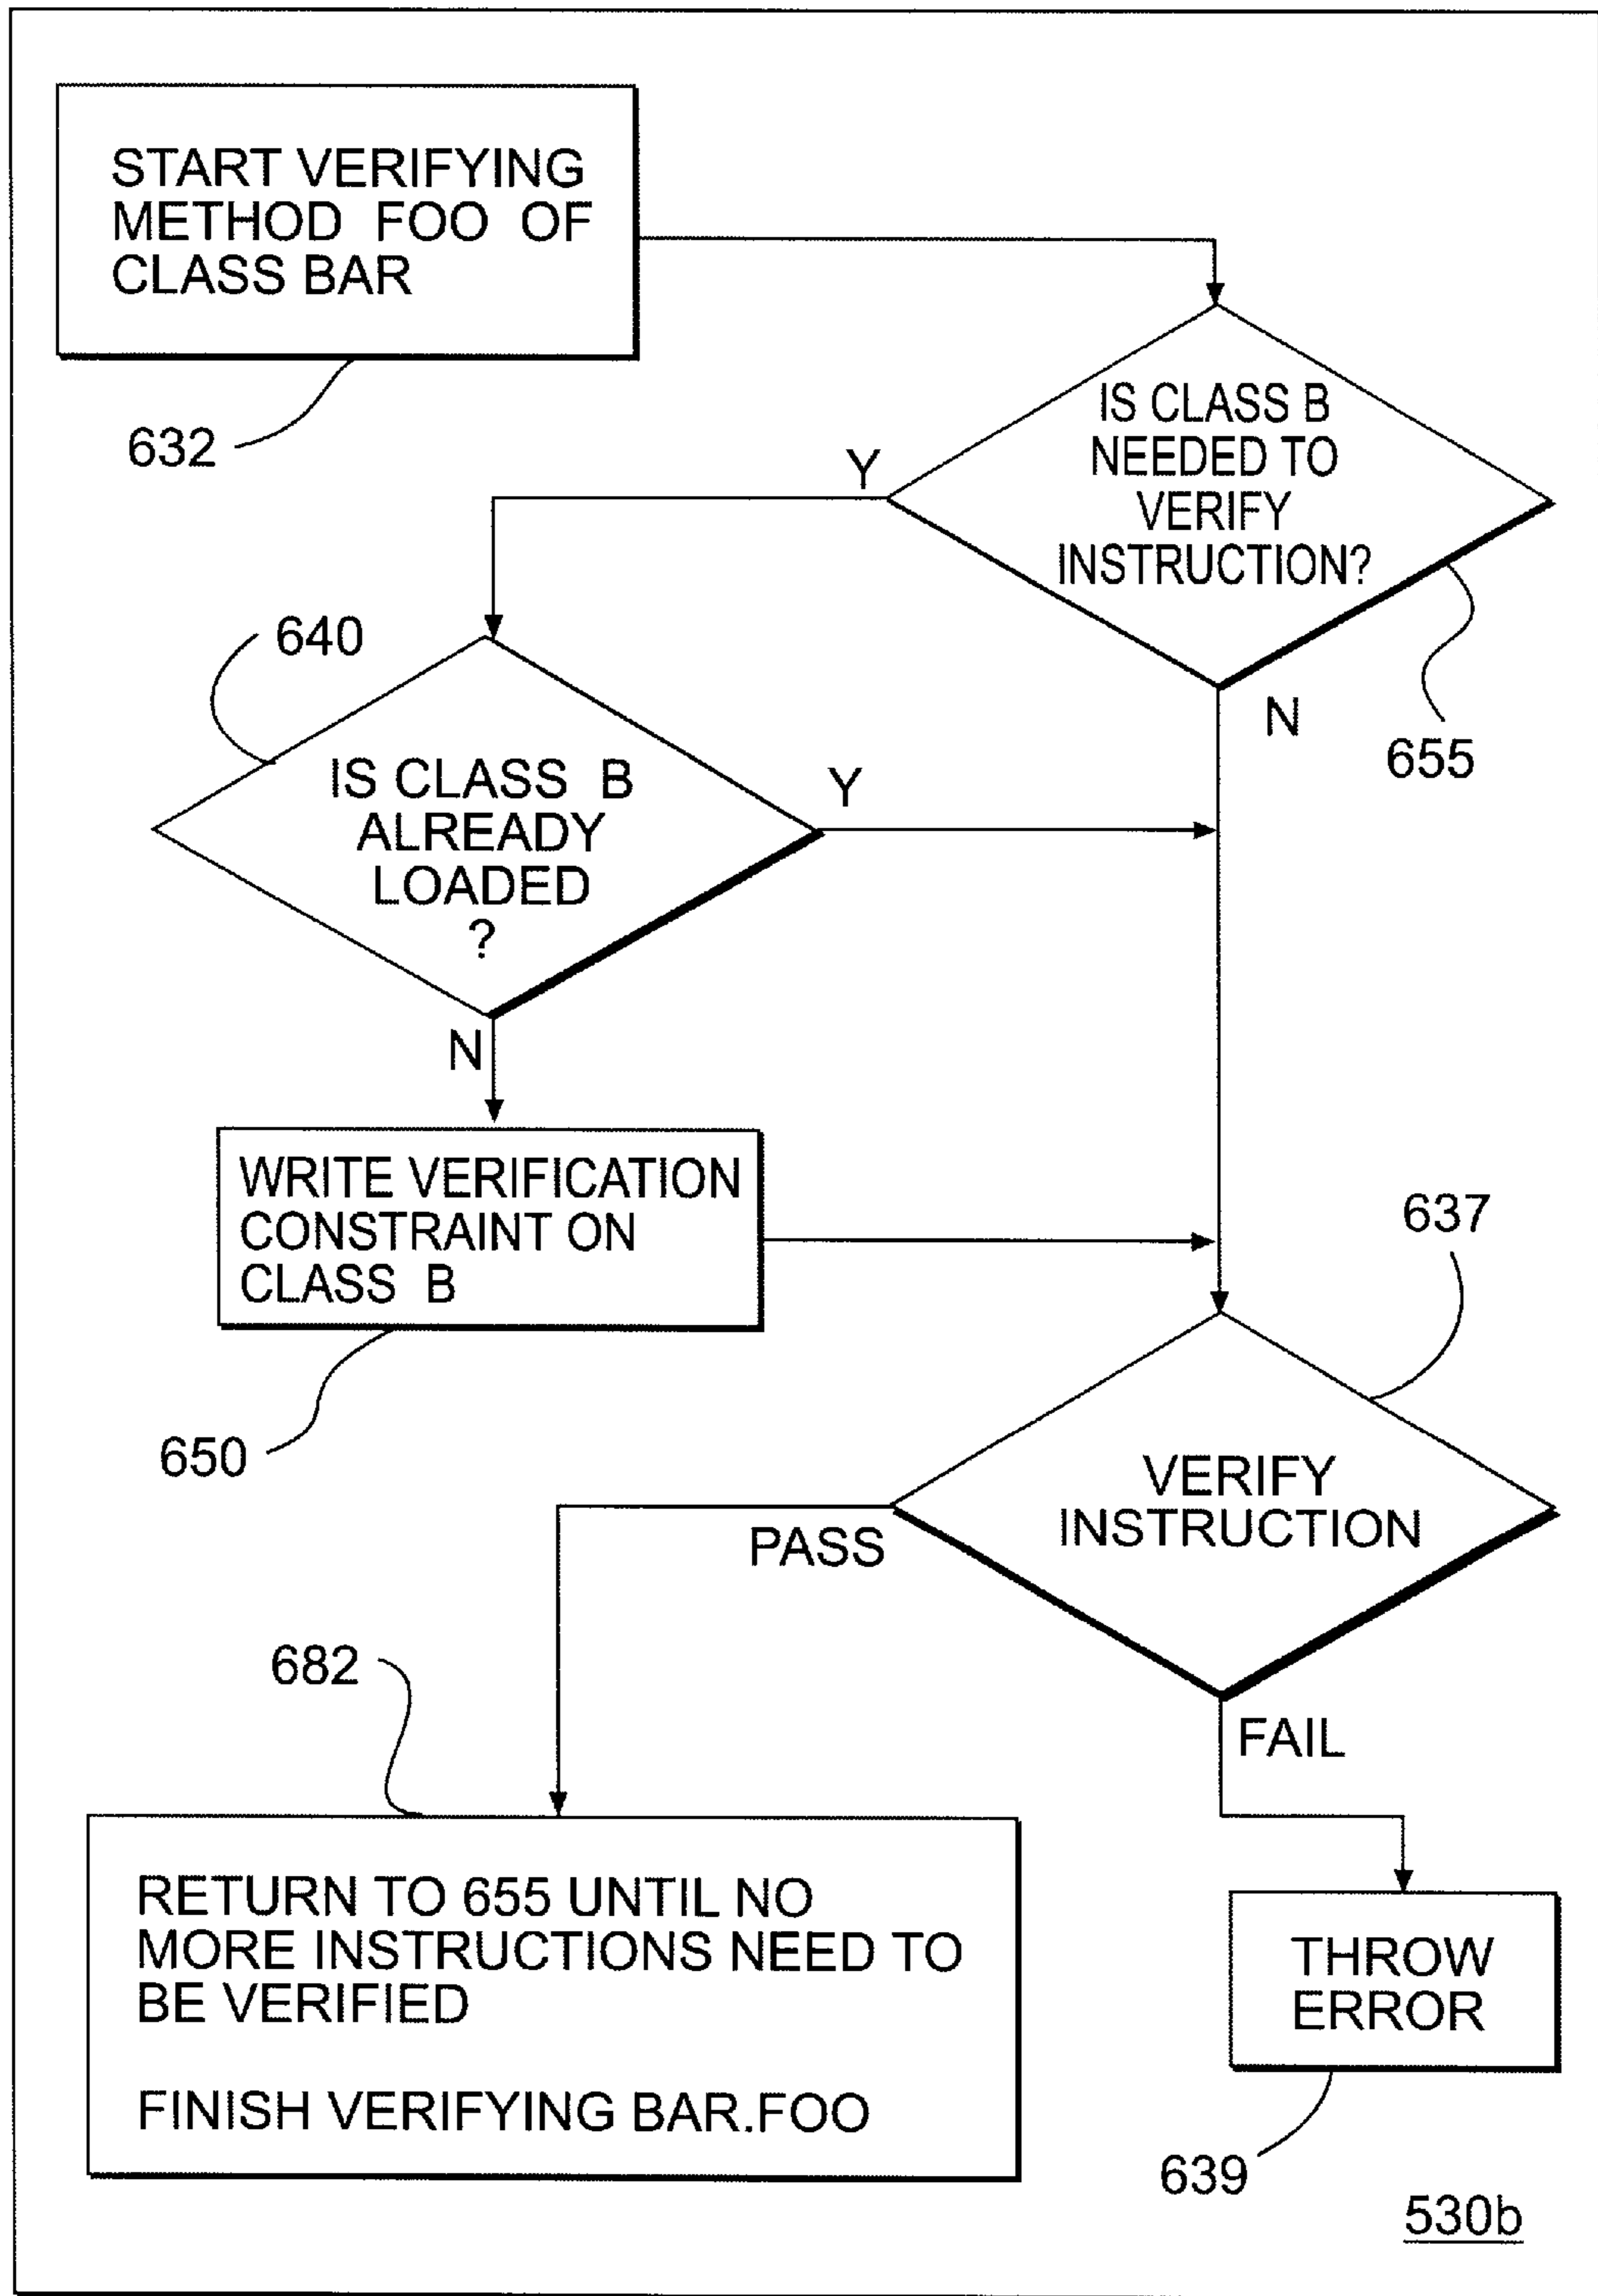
START VERIFYING METHOD FOO OF CLASS BAR

632

IS CLASS B NEEDED TO VERIFY INSTRUCTION?

Y

N

655

640

IS CLASS B ALREADY LOADED ?

Y

N

WRITE VERIFICATION CONSTRAINT ON CLASS B

637

650

VERIFY INSTRUCTION

PASS

FAIL

682

RETURN TO 655 UNTIL NO MORE INSTRUCTIONS NEED TO BE VERIFIED

FINISH VERIFYING BAR.FOO

THROW ERROR

639

530b